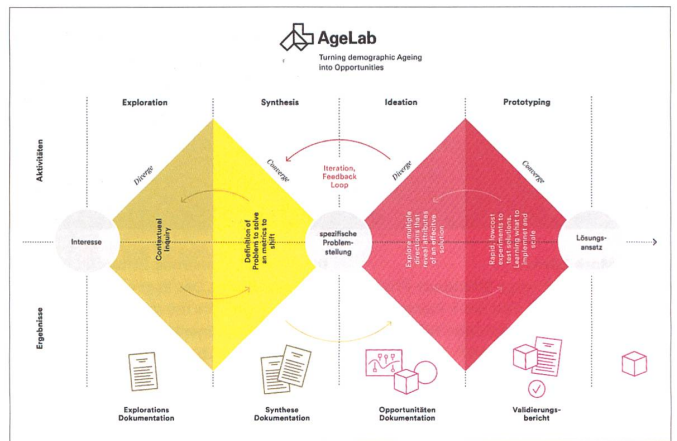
AgeLab

Turning demographic Ageing into Opportunities

Aktivitäten

Exploration

Synthesis

Ideation

Prototyping

Diverge

Converge

Iteration, Feedback Loop

Diverge

Converge

Interesse

Contextual Inquiry

Definition of Problem to solve an metrics to shift

spezifische Problemstellung

Explore multiple directions that reveal attributes of an effective solution

Rapid lowcost experiments to test solutions. Learning what to implement and scale

Lösungsansatz

Ergebnisse

Explorations Dokumentation

Synthese Dokumentation

Opportunitäten Dokumentation

Validierungsbericht